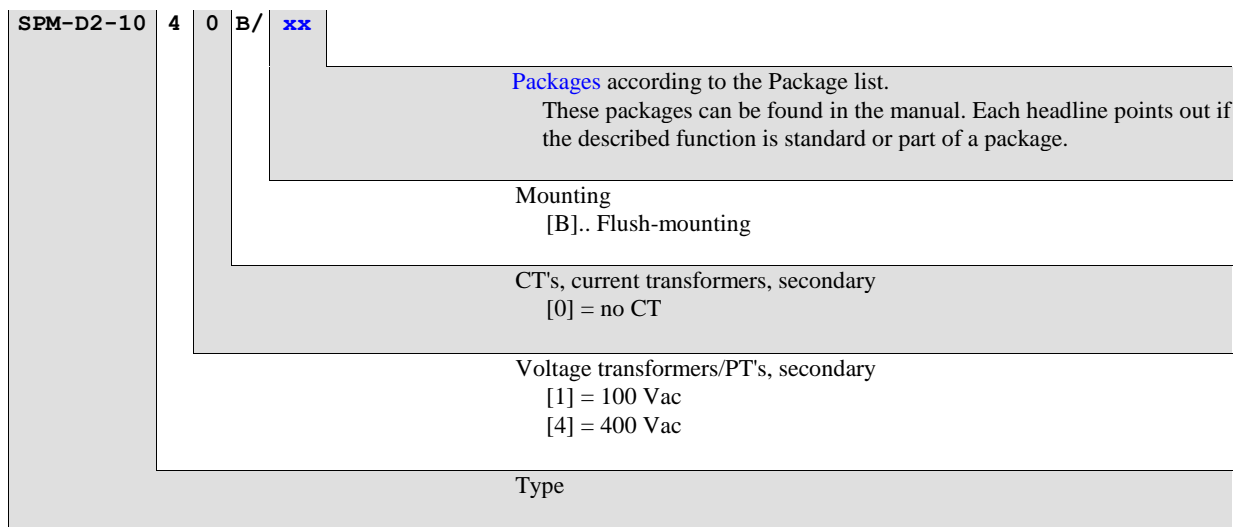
SPM-D2-10 4 0 B/ xx

Packages according to the Package list.
These packages can be found in the manual. Each headline points out if the described function is standard or part of a package.

Mounting
[B].. Flush-mounting

CT's, current transformers, secondary
[0] = no CT

Voltage transformers/PT's, secondary
[1] = 100 Vac
[4] = 400 Vac

Type